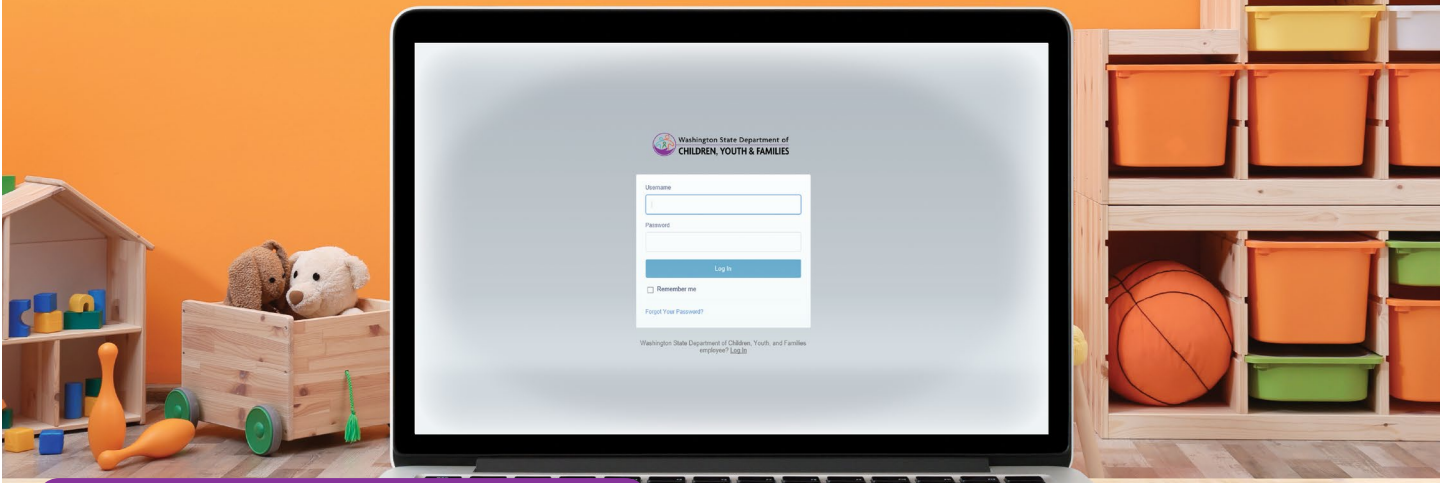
Washington State Department of
CHILDREN, YOUTH & FAMILIES

Username

Password

Log In

Remember me

Forgot Your Password?

Washington State Department of Children, Youth, and Families employee? Log In